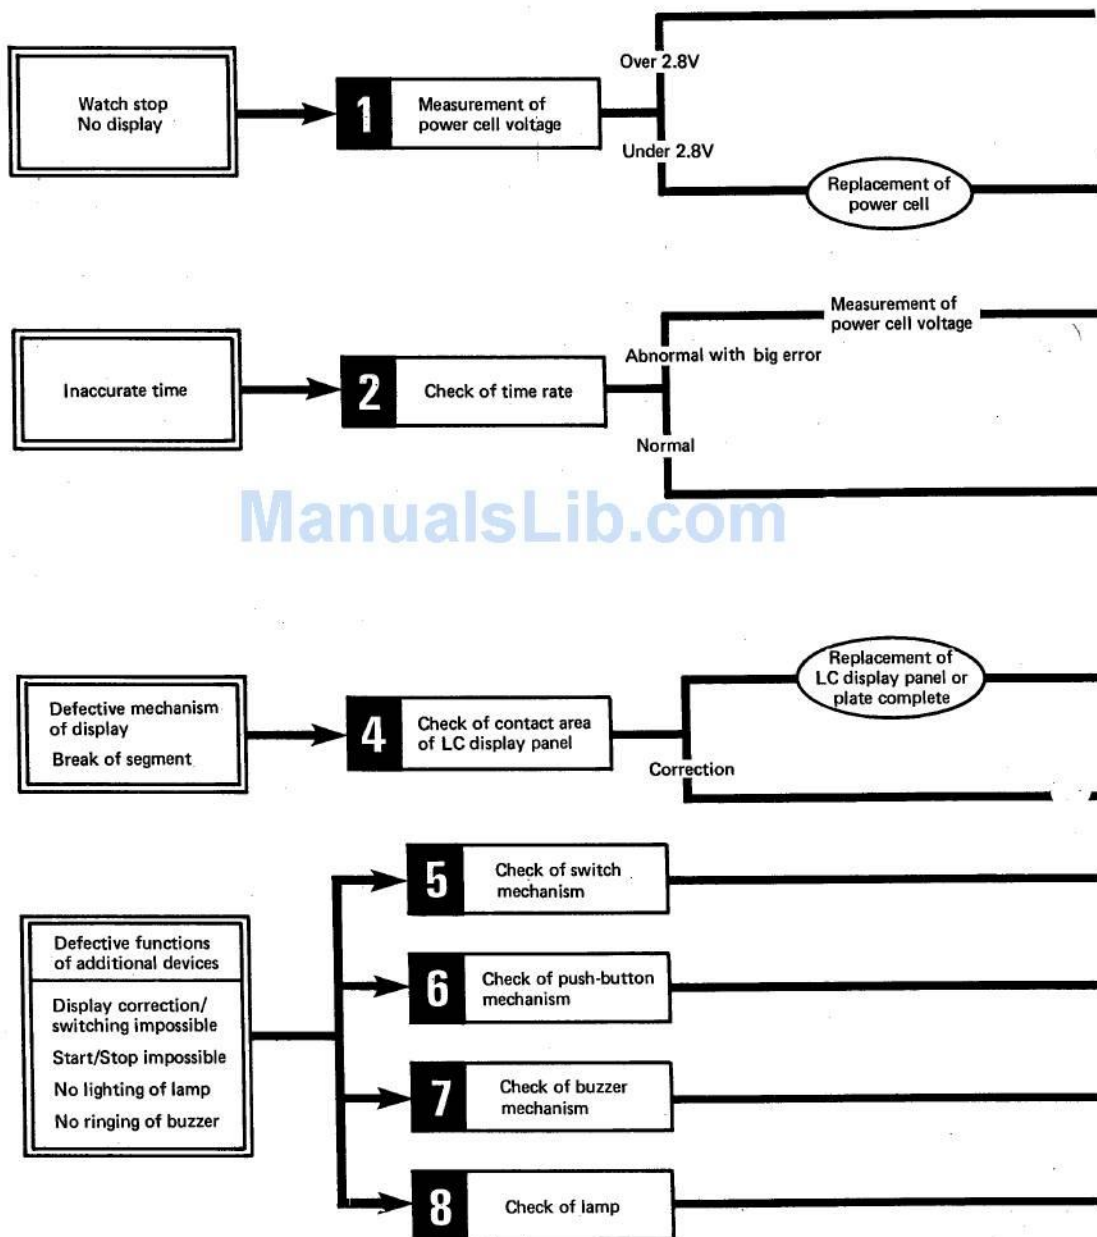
Watch stop
No display

1 Measurement of power cell voltage

Over 2.8V

Under 2.8V

Replacement of power cell

Inaccurate time

2 Check of time rate

Measurement of power cell voltage

Abnormal with big error

Normal

ManualsLib.com

Defective mechanism of display
Break of segment

4 Check of contact area of LC display panel

Replacement of LC display panel or plate complete

Correction

Defective functions of additional devices

Display correction/ switching impossible
Start/Stop impossible
No lighting of lamp
No ringing of buzzer

5 Check of switch mechanism

6 Check of push-button mechanism

7 Check of buzzer mechanism

8 Check of lamp